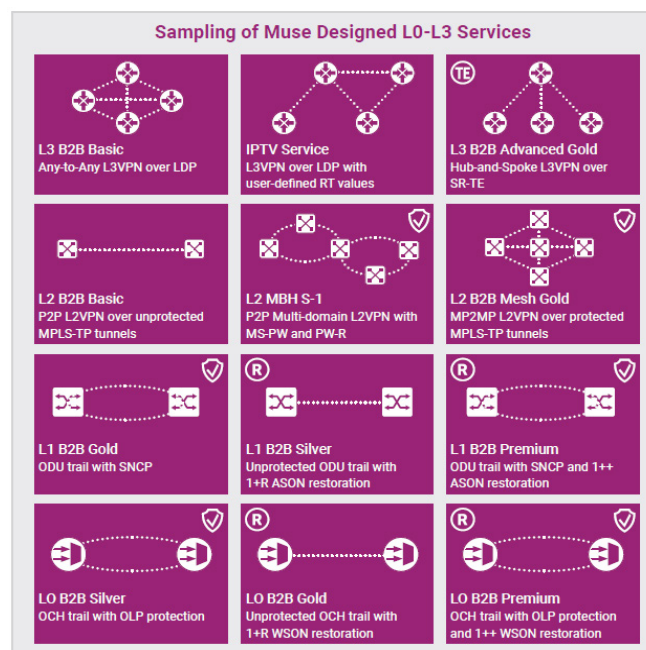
Sampling of Muse Designed L0-L3 Services

L3 B2B Basic
Any-to-Any L3VPN over LDP

IPTV Service
L3VPN over LDP with user-defined RT values

TE

L3 B2B Advanced Gold
Hub-and-Spoke L3VPN over SR-TE

L2 B2B Basic
P2P L2VPN over unprotected MPLS-TP tunnels

L2 MBH S-1
P2P Multi-domain L2VPN with MS-PW and PW-R

L2 B2B Mesh Gold
MP2MP L2VPN over protected MPLS-TP tunnels

L1 B2B Gold
ODU trail with SNCP

R

L1 B2B Silver
Unprotected ODU trail with 1+R ASON restoration

R

L1 B2B Premium
ODU trail with SNCP and 1++ ASON restoration

LO B2B Silver
OCH trail with OLP protection

R

LO B2B Gold
Unprotected OCH trail with 1+R WSON restoration

R

LO B2B Premium
OCH trail with OLP protection and 1++ WSON restoration